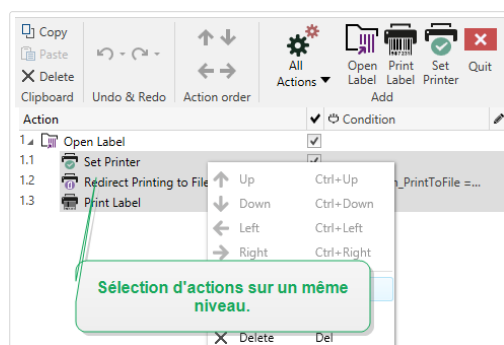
Copy
Paste
Delete
Clipboard
Undo & Redo
Action order
All Actions
Open Label
Print Label
Set Printer
Quit
Add

| Action | ✔ | Condition |
|---|---|---|
| 1 Open Label | ✔ | |
| 1.1 Set Printer | ✔ | |
| 1.2 Redirect Printing to File | | _PrintToFile =... |
| 1.3 Print Label | | |

Up Ctrl+Up
Down Ctrl+Down
Left Ctrl+Left
Right Ctrl+Right
Delete Del

Sélection d'actions sur un même niveau.